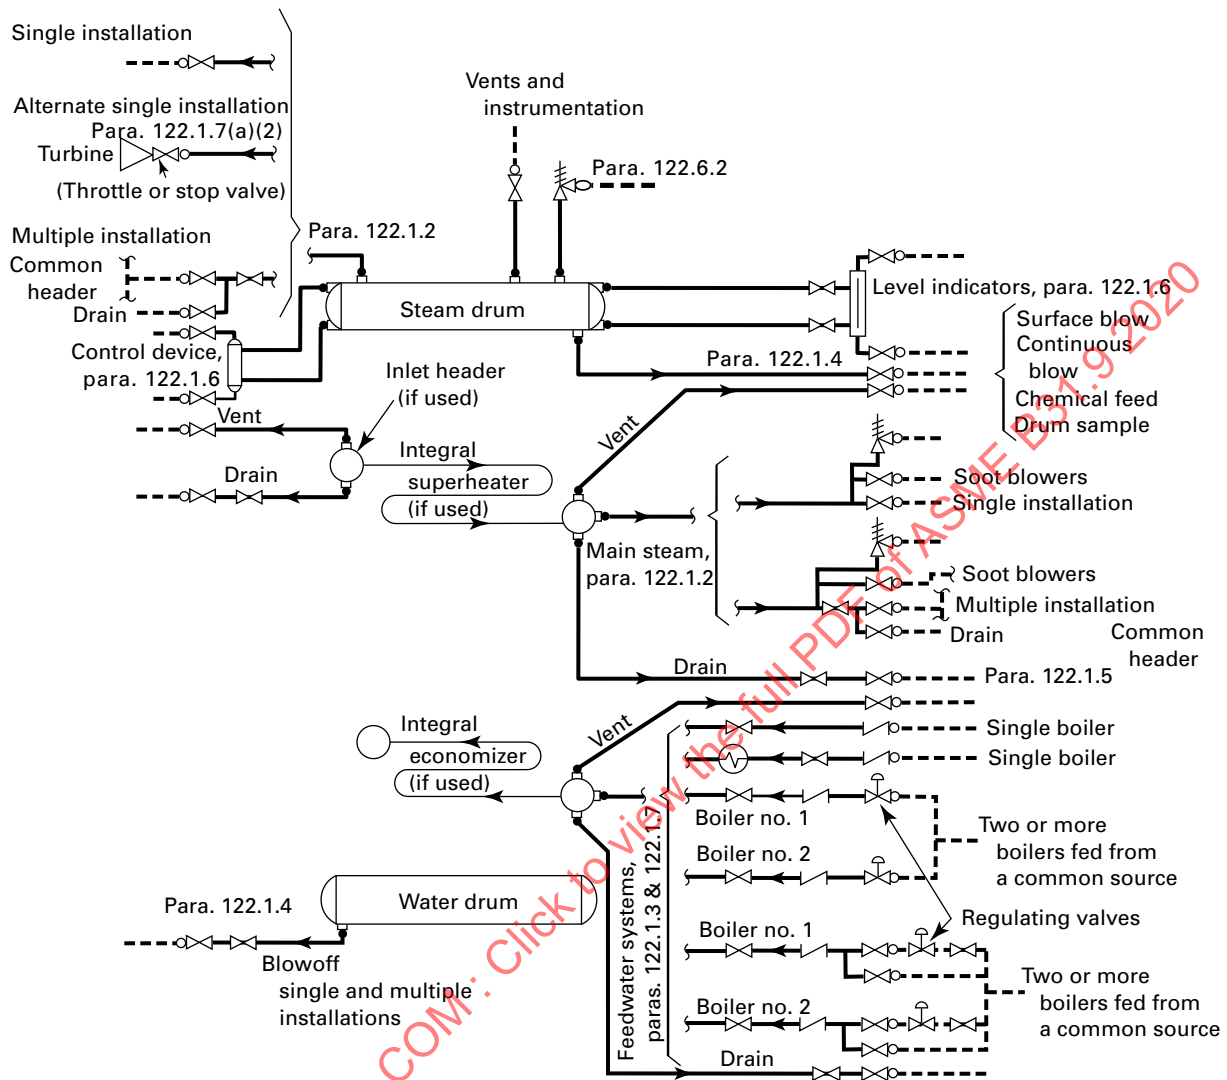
Single installation

Alternate single installation
Para. 122.1.7(a)(2)
Turbine
(Throttle or stop valve)

Multiple installation
Common header
Drain
Control device, para. 122.1.6

Vents and instrumentation
Para. 122.6.2
Para. 122.1.2
Steam drum
Level indicators, para. 122.1.6
Para. 122.1.4
Surface blow
Continuous blow
Chemical feed
Drum sample

Vent
Inlet header (if used)
Drain
Integral superheater (if used)
Vent
Main steam, para. 122.1.2
Soot blowers
Single installation
Soot blowers
Multiple installation
Drain
Common header
Drain
Para. 122.1.5

Integral economizer (if used)
Vent
Single boiler
Single boiler
Boiler no. 1
Two or more boilers fed from a common source
Boiler no. 2
Feedwater systems, paras. 122.1.3 & 122.1.7
Regulating valves
Para. 122.1.4
Water drum
Boiler no. 1
Two or more boilers fed from a common source
Blowoff single and multiple installations
Boiler no. 2
Drain

COM : Click to view the full PDF of ASME B31.9 2020